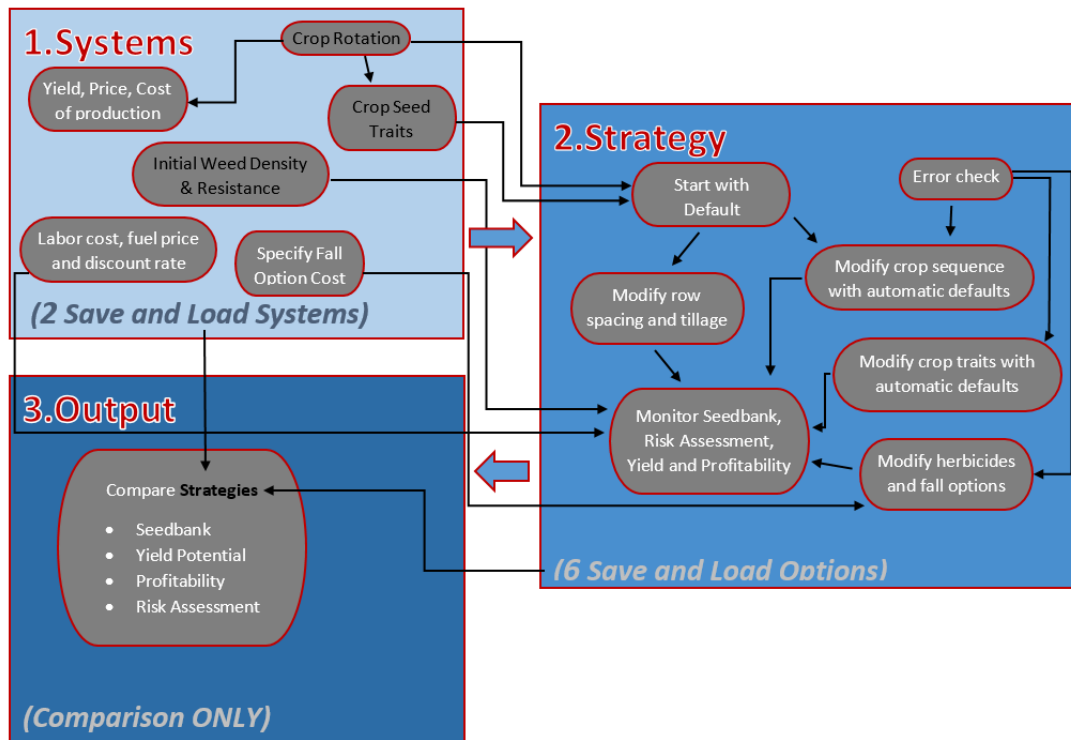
1.Systems

Crop Rotation

Yield, Price, Cost of production

Crop Seed Traits

Initial Weed Density & Resistance

Labor cost, fuel price and discount rate

Specify Fall Option Cost

(2 Save and Load Systems)

2.Strategy

Start with Default

Error check

Modify crop sequence with automatic defaults

Modify row spacing and tillage

Modify crop traits with automatic defaults

Monitor Seedbank, Risk Assessment, Yield and Profitability

Modify herbicides and fall options

(6 Save and Load Options)

3.Output

Compare **Strategies**

- Seedbank
- Yield Potential
- Profitability
- Risk Assessment

(Comparison ONLY)